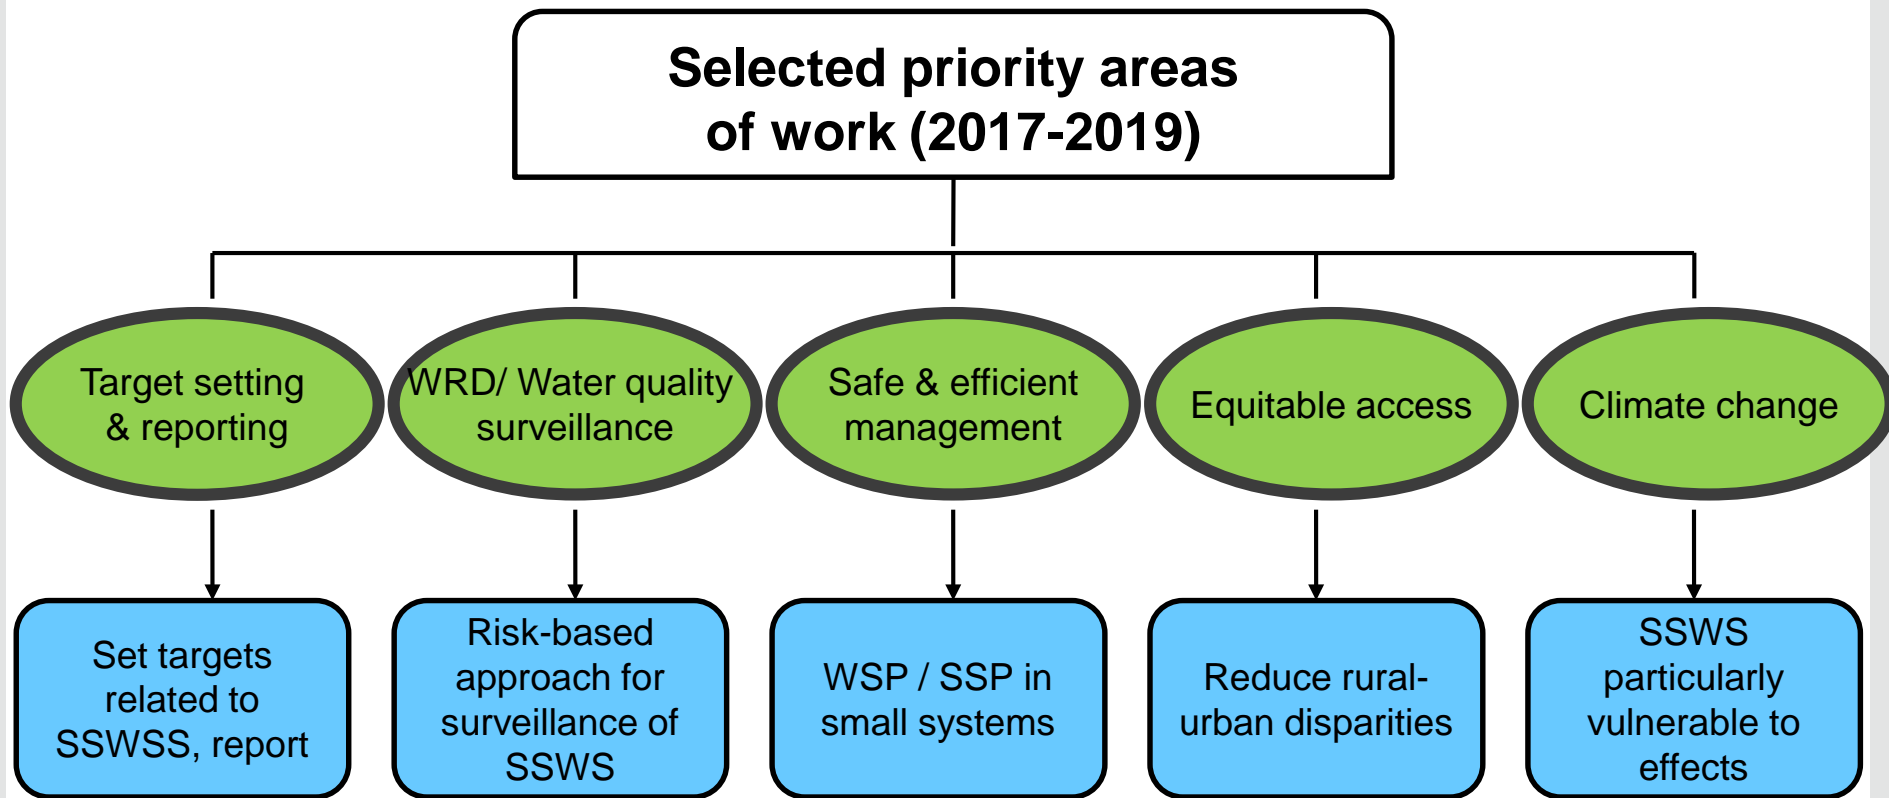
Selected priority areas of work (2017-2019)

Target setting & reporting

WRD/ Water quality surveillance

Safe & efficient management

Equitable access

Climate change

Set targets related to SSWSS, report

Risk-based approach for surveillance of SSWS

WSP / SSP in small systems

Reduce rural-urban disparities

SSWS particularly vulnerable to effects